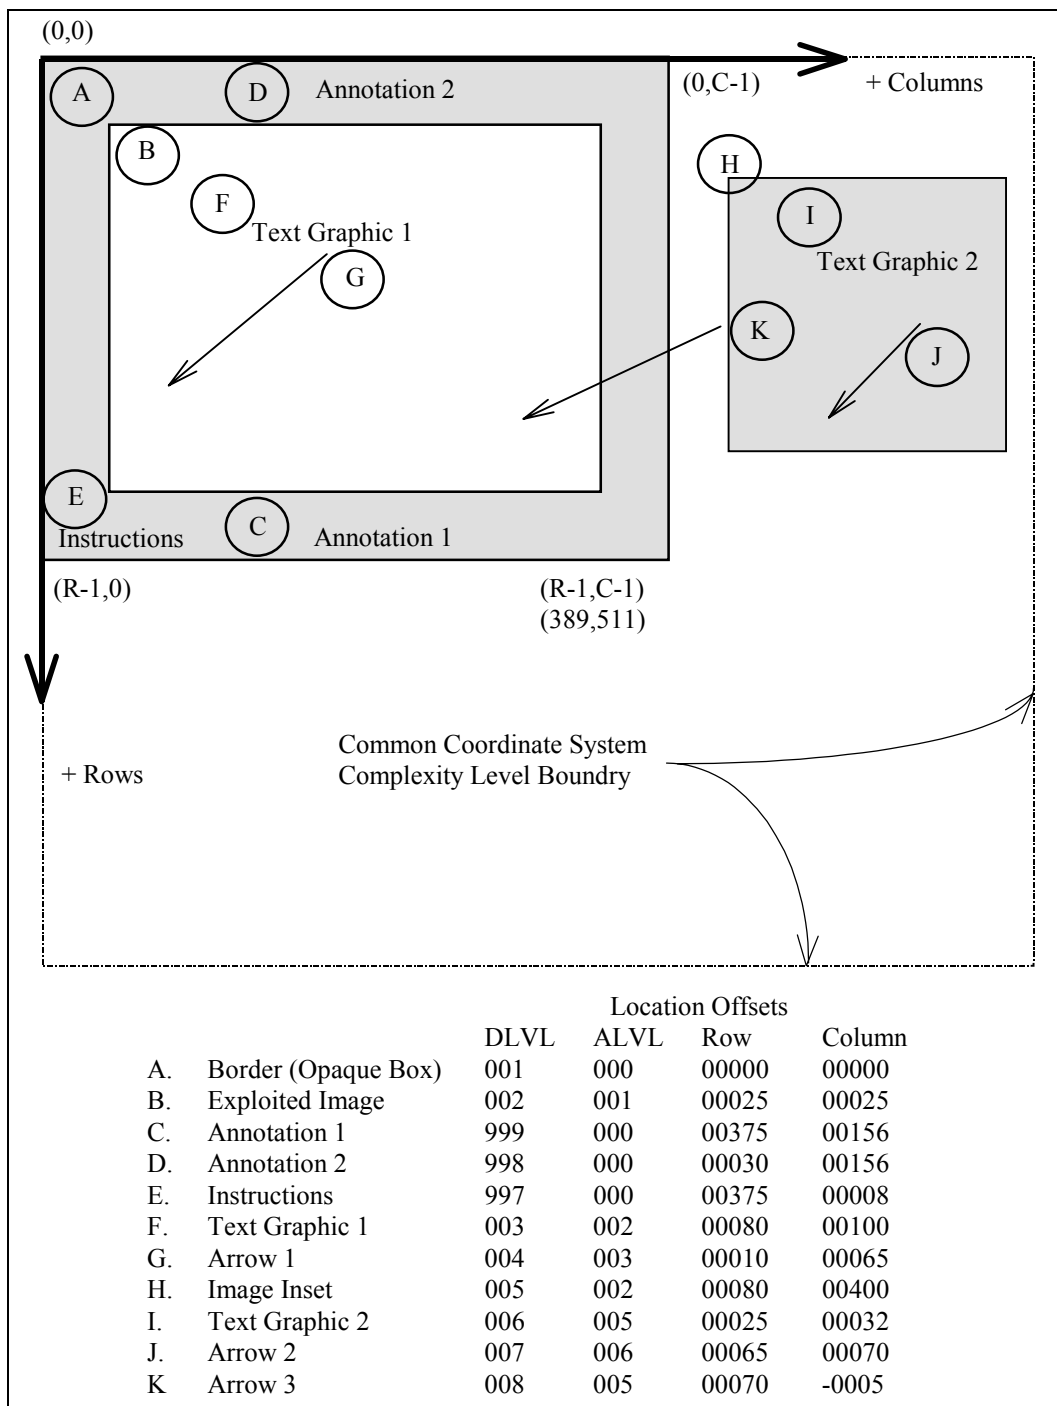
(0,0)

A

D

Annotation 2

(0,C-1)

+ Columns

B

F

Text Graphic 1

G

H

I

Text Graphic 2

K

J

E

Instructions

C

Annotation 1

(R-1,0)

(R-1,C-1)
(389,511)

+ Rows

Common Coordinate System
Complexity Level Boundry

Location Offsets

| | | DLVL | ALVL | Row | Column |
|---|---|---|---|---|---|
| A. | Border (Opaque Box) | 001 | 000 | 00000 | 00000 |
| B. | Exploited Image | 002 | 001 | 00025 | 00025 |
| C. | Annotation 1 | 999 | 000 | 00375 | 00156 |
| D. | Annotation 2 | 998 | 000 | 00030 | 00156 |
| E. | Instructions | 997 | 000 | 00375 | 00008 |
| F. | Text Graphic 1 | 003 | 002 | 00080 | 00100 |
| G. | Arrow 1 | 004 | 003 | 00010 | 00065 |
| H. | Image Inset | 005 | 002 | 00080 | 00400 |
| I. | Text Graphic 2 | 006 | 005 | 00025 | 00032 |
| J. | Arrow 2 | 007 | 006 | 00065 | 00070 |
| K | Arrow 3 | 008 | 005 | 00070 | -0005 |